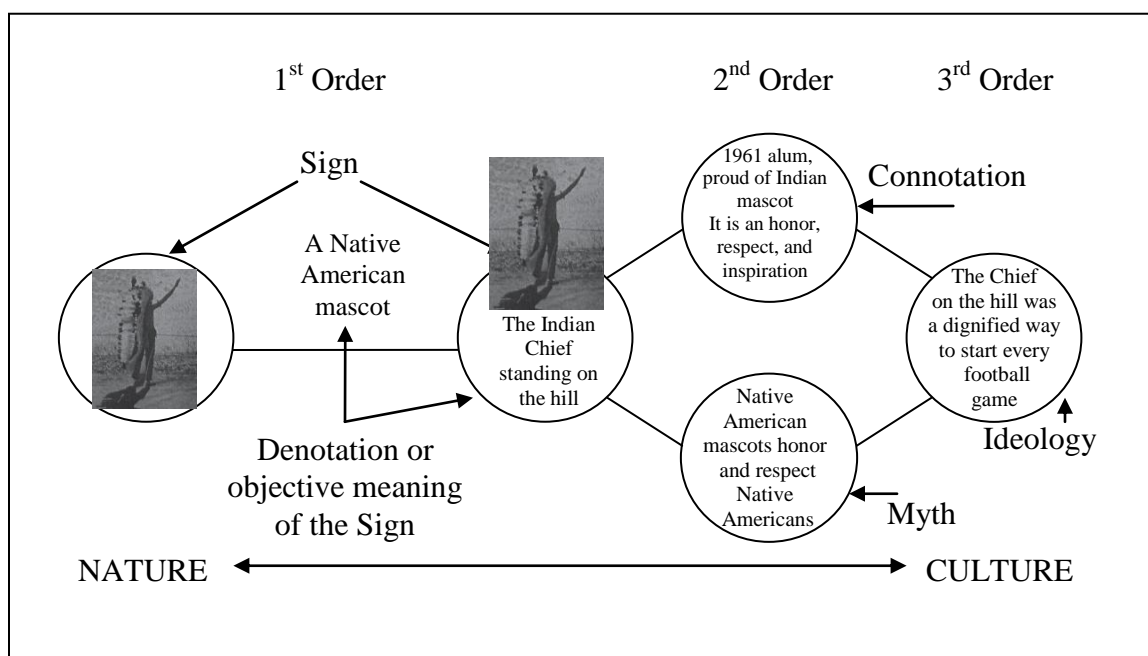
1$^{st}$ Order

2$^{nd}$ Order

3$^{rd}$ Order

Sign

A Native American mascot

The Indian Chief standing on the hill

1961 alum, proud of Indian mascot It is an honor, respect, and inspiration

Connotation

The Chief on the hill was a dignified way to start every football game

Ideology

Native American mascots honor and respect Native Americans

Myth

Denotation or objective meaning of the Sign

NATURE

CULTURE